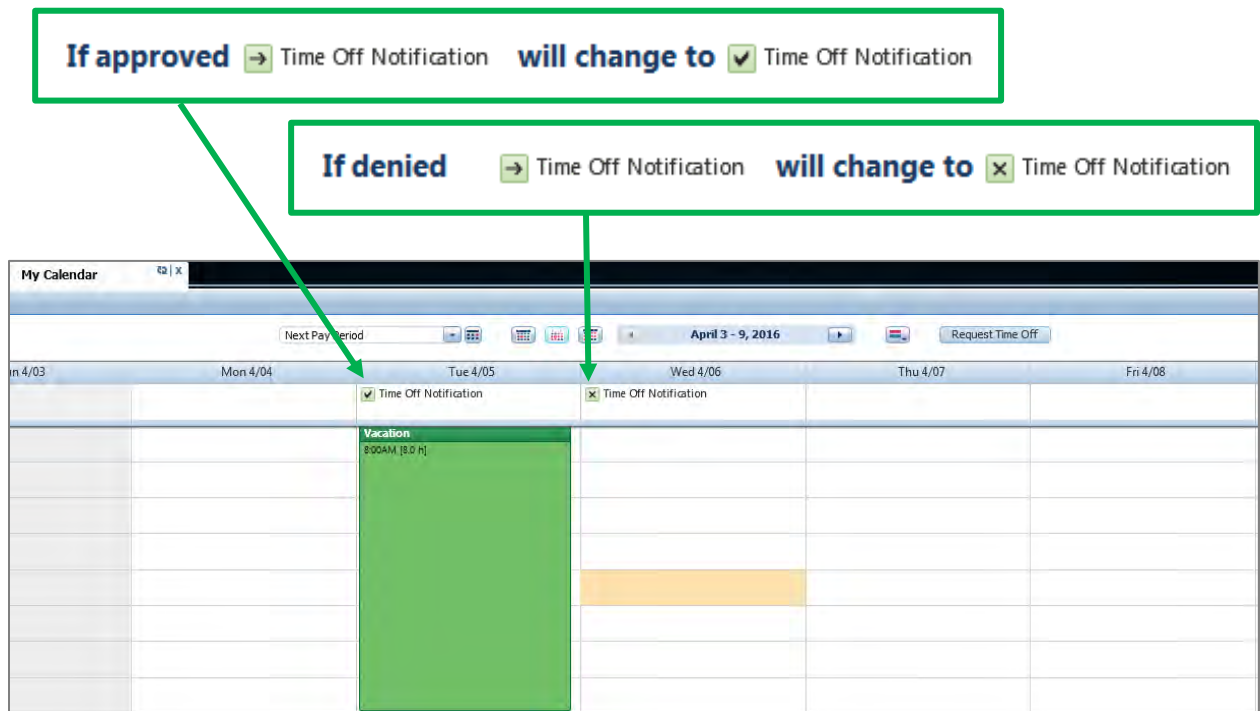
If approved Time Off Notification will change to Time Off Notification

If denied Time Off Notification will change to Time Off Notification

My Calendar

Next Pay Period

April 3 - 9, 2016

Request Time Off

in 4/03 | Mon 4/04 | Tue 4/05 | Wed 4/06 | Thu 4/07 | Fri 4/08

Time Off Notification

Time Off Notification

Vacation

8:00AM [8.0 h]